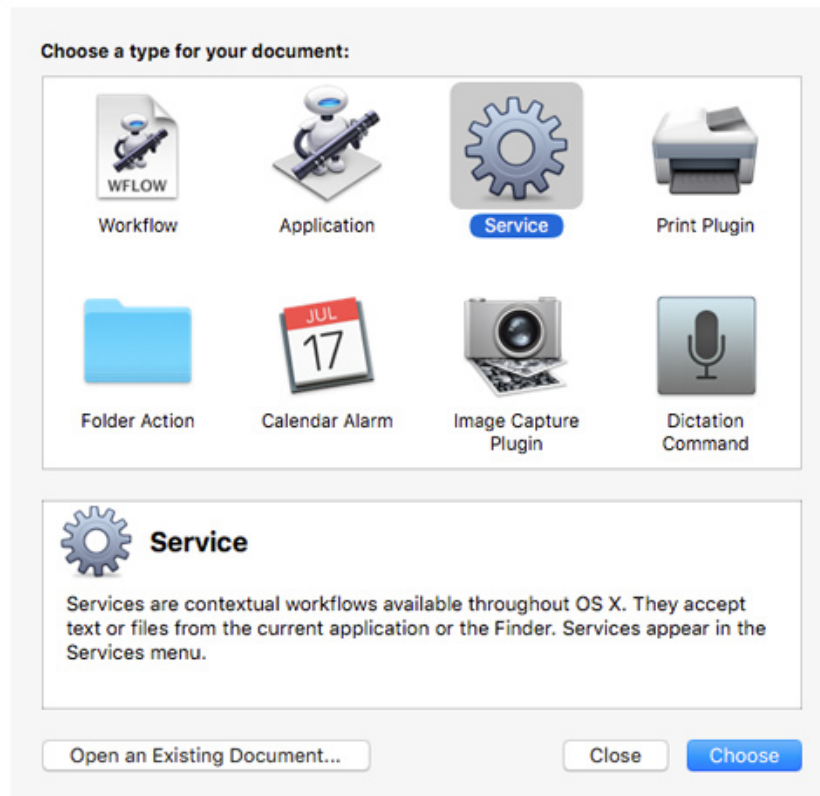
Choose a type for your document:

WFLOW
Workflow

Application

Service

Print Plugin

Folder Action

JUL
17
Calendar Alarm

Image Capture Plugin

Dictation Command

Service

Services are contextual workflows available throughout OS X. They accept text or files from the current application or the Finder. Services appear in the Services menu.

Open an Existing Document...

Close

Choose